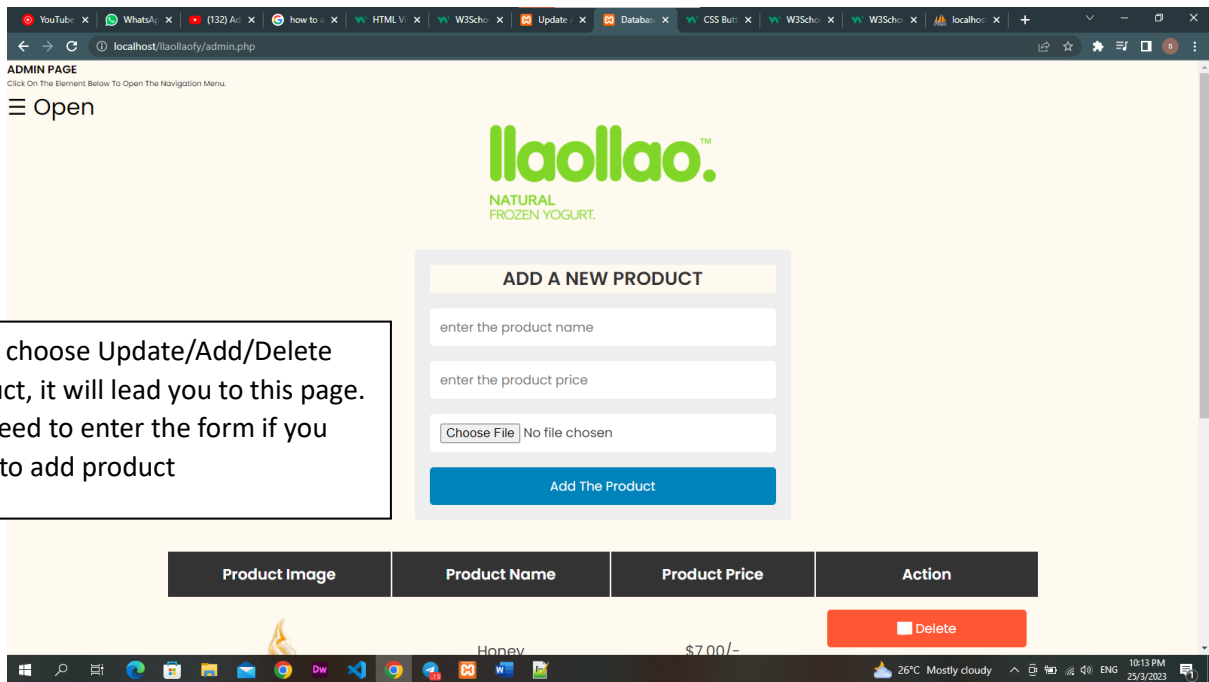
YouTube | WhatsAp | (132) Ad | how to a | HTML V | W3Scho | Update | Databa | CSS Butt | W3Scho | W3Scho | localhost | +

localhost/llaollaofy/admin.php

ADMIN PAGE
Click On The Element Below To Open The Navigation Menu.

☰ Open

llaollao.™
NATURAL
FROZEN YOGURT.

ADD A NEW PRODUCT

enter the product name

enter the product price

Choose File No file chosen

Add The Product

choose Update/Add/Delete
ct, it will lead you to this page.
eed to enter the form if you
to add product

| Product Image | Product Name | Product Price | Action |
|---|---|---|---|
| | Honey | $7.00/- | Delete |

26°C Mostly cloudy ENG 10:13 PM 25/3/2023